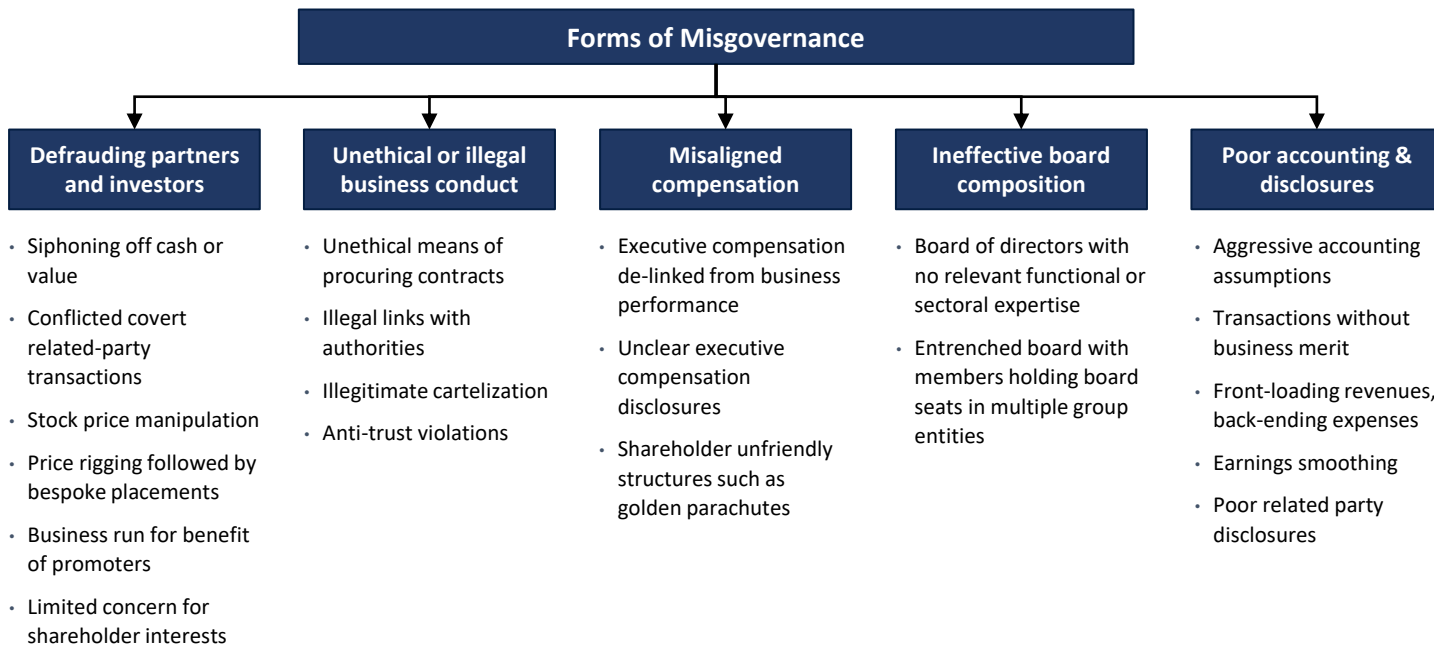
Forms of Misgovernance

Defrauding partners and investors

- Siphoning off cash or value
- Conflicted covert related-party transactions
- Stock price manipulation
- Price rigging followed by bespoke placements
- Business run for benefit of promoters
- Limited concern for shareholder interests

Unethical or illegal business conduct

- Unethical means of procuring contracts
- Illegal links with authorities
- Illegitimate cartelization
- Anti-trust violations

Misaligned compensation

- Executive compensation de-linked from business performance
- Unclear executive compensation disclosures
- Shareholder unfriendly structures such as golden parachutes

Ineffective board composition

- Board of directors with no relevant functional or sectoral expertise
- Entrenched board with members holding board seats in multiple group entities

Poor accounting & disclosures

- Aggressive accounting assumptions
- Transactions without business merit
- Front-loading revenues, back-ending expenses
- Earnings smoothing
- Poor related party disclosures